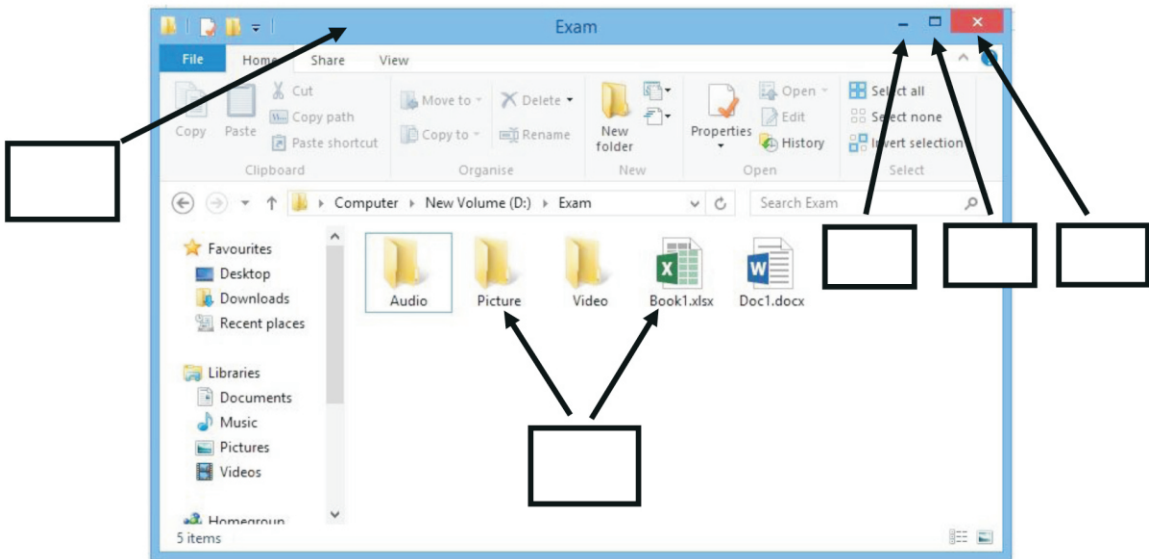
Exam

File Home Share View

Copy Paste Cut Copy path Paste shortcut
Clipboard

Move to Copy to Delete Rename
Organise

New folder
New

Properties Open Edit History
Open

Select all Select none Invert selection
Select

Computer ▸ New Volume (D:) ▸ Exam

Search Exam

Favourites
Desktop
Downloads
Recent places

Libraries
Documents
Music
Pictures
Videos

Homegroup

Audio Picture Video Book1.xlsx Doc1.docx

5 items